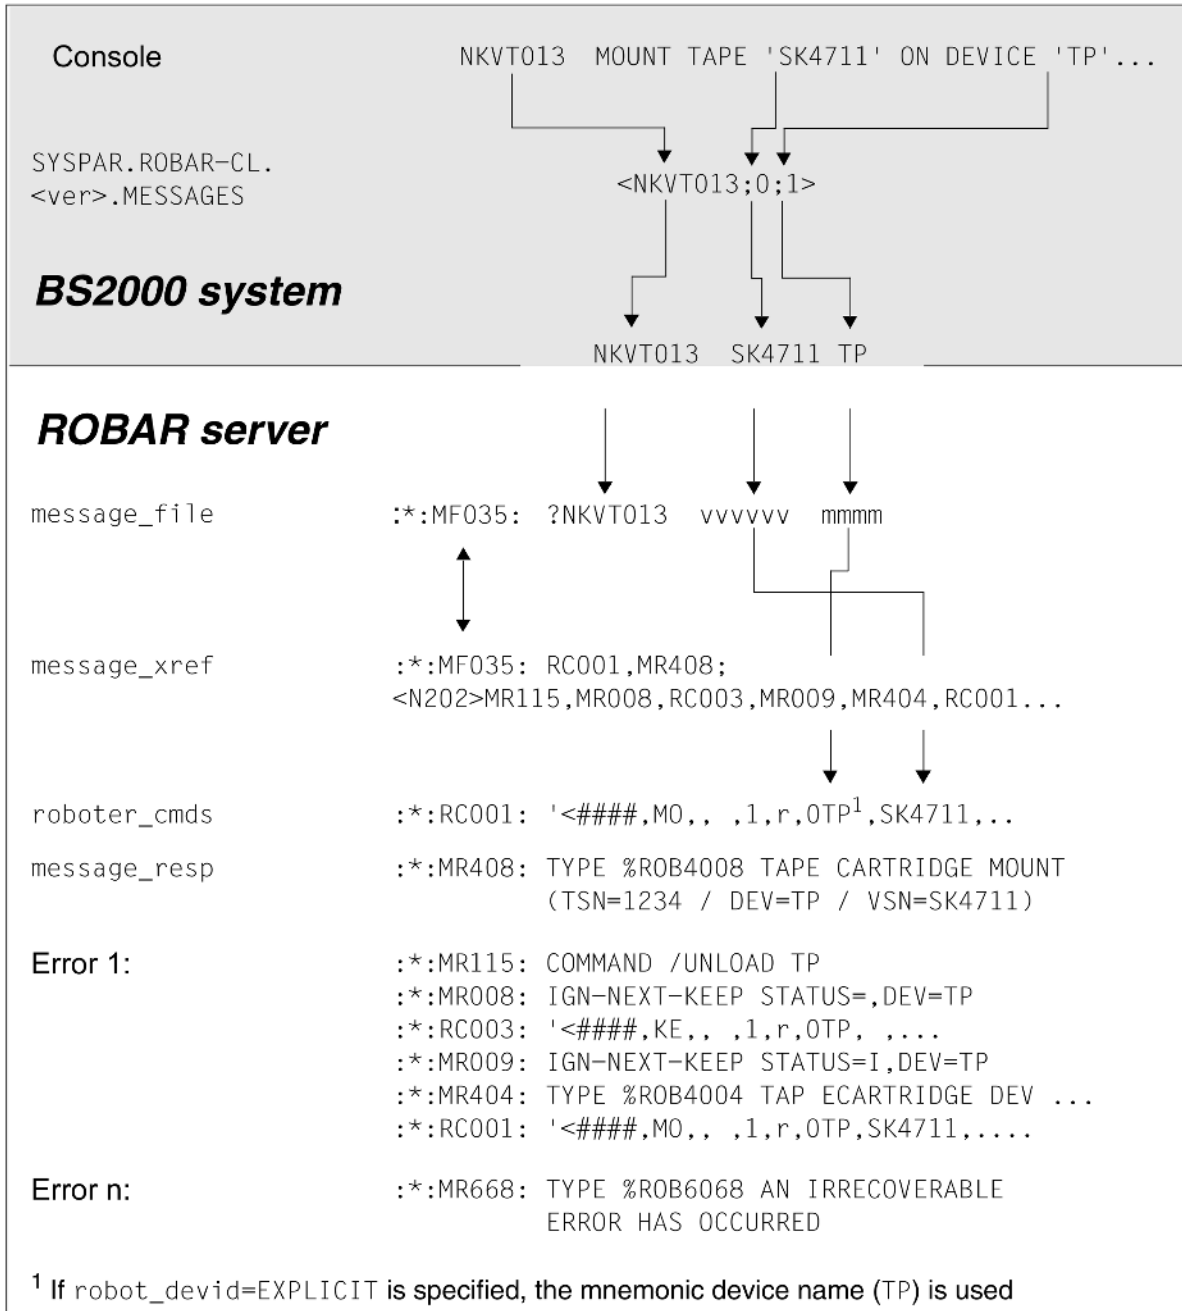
Console

NKVT013 MOUNT TAPE 'SK4711' ON DEVICE 'TP'...

SYSPAR.ROBAR-CL.
<ver>.MESSAGES

<NKVT013;0;1>

**BS2000 system**

NKVT013 SK4711 TP

**ROBAR server**

message_file :*:MF035: ?NKVT013 vvvvvv mmmm

message_xref :*:MF035: RC001,MR408;
<N202>MR115,MR008,RC003,MR009,MR404,RC001...

roboter_cmds :*:RC001: '<####,MO,, ,1,r,OTP$^1$,SK4711,..

message_resp :*:MR408: TYPE %ROB4008 TAPE CARTRIDGE MOUNT
(TSN=1234 / DEV=TP / VSN=SK4711)

Error 1: :*:MR115: COMMAND /UNLOAD TP
:*:MR008: IGN-NEXT-KEEP STATUS=,DEV=TP
:*:RC003: '<####,KE,, ,1,r,OTP, ,...
:*:MR009: IGN-NEXT-KEEP STATUS=I,DEV=TP
:*:MR404: TYPE %ROB4004 TAP ECARTRIDGE DEV ...
:*:RC001: '<####,MO,, ,1,r,OTP,SK4711,....

Error n: :*:MR668: TYPE %ROB6068 AN IRRECOVERABLE
ERROR HAS OCCURRED

$^1$ If robot_devid=EXPLICIT is specified, the mnemonic device name (TP) is used